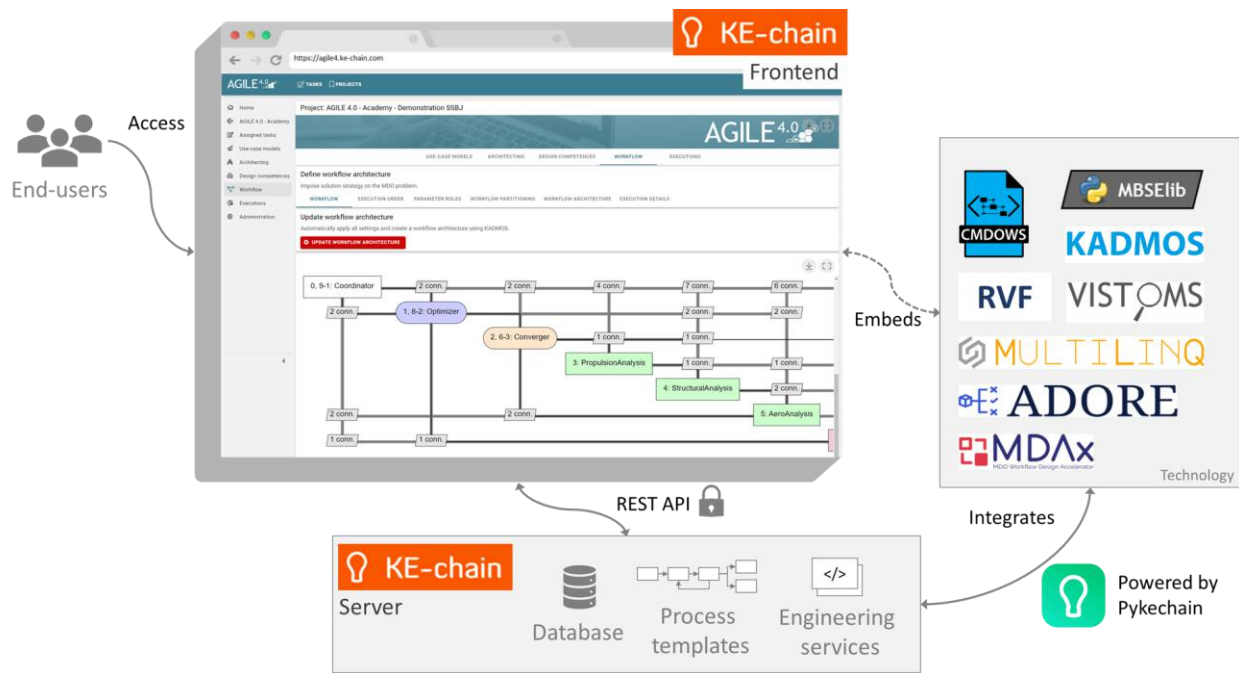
KE-chain
Frontend

Access

End-users

https://agile4.ke-chain.com

AGILE 4.0 TASKS PROJECTS

Home
AGILE 4.0 - Academy
Assigned tasks
Use-case models
Architecting
Design competences
Workflow
Executions
Administration

Project: AGILE 4.0 - Academy - Demonstration SSBJ

AGILE 4.0

USE-CASE MODELS ARCHITECTING DESIGN COMPETENCES WORKFLOW EXECUTIONS

Define workflow architecture
Impose solution strategy on the MDO problem.

WORKFLOW EXECUTION ORDER PARAMETER ROLES WORKFLOW PARTITIONING WORKFLOW ARCHITECTURE EXECUTION DETAILS

Update workflow architecture
Automatically apply all settings and create a workflow architecture using KADMOS.

UPDATE WORKFLOW ARCHITECTURE

0, 9-1: Coordinator
1, 8-2: Optimizer
2, 6-3: Converger
3: PropulsionAnalysis
4: StructuralAnalysis
5: AeroAnalysis
2 conn.
2 conn.
4 conn.
7 conn.
6 conn.
2 conn.
2 conn.
2 conn.
1 conn.
1 conn.
1 conn.
1 conn.
2 conn.
2 conn.
2 conn.
1 conn.
1 conn.

Embeds

CMDOWS
MBSElib
KADMOS
RVF
VISTOMS
MULTILINQ
ADORE
MDAx
MDO Workflow Design Accelerator
Technology

REST API

Integrates

KE-chain
Server
Database
Process templates
Engineering services

Powered by Pykechain